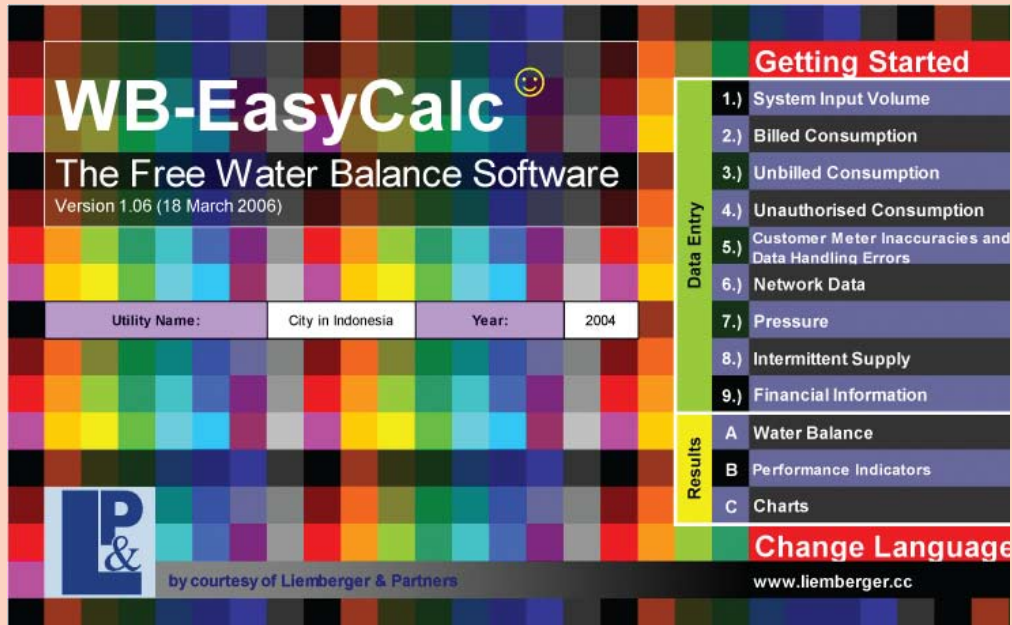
WB-EasyCalc ☺

The Free Water Balance Software

Version 1.06 (18 March 2006)

| Utility Name: | City in Indonesia | Year: | 2004 |
|---|---|---|---|

LP&

by courtesy of Liemberger & Partners

Getting Started

Data Entry

1.) System Input Volume

2.) Billed Consumption

3.) Unbilled Consumption

4.) Unauthorised Consumption

5.) Customer Meter Inaccuracies and Data Handling Errors

6.) Network Data

7.) Pressure

8.) Intermittent Supply

9.) Financial Information

Results

A Water Balance

B Performance Indicators

C Charts

Change Language

www.liemberger.cc